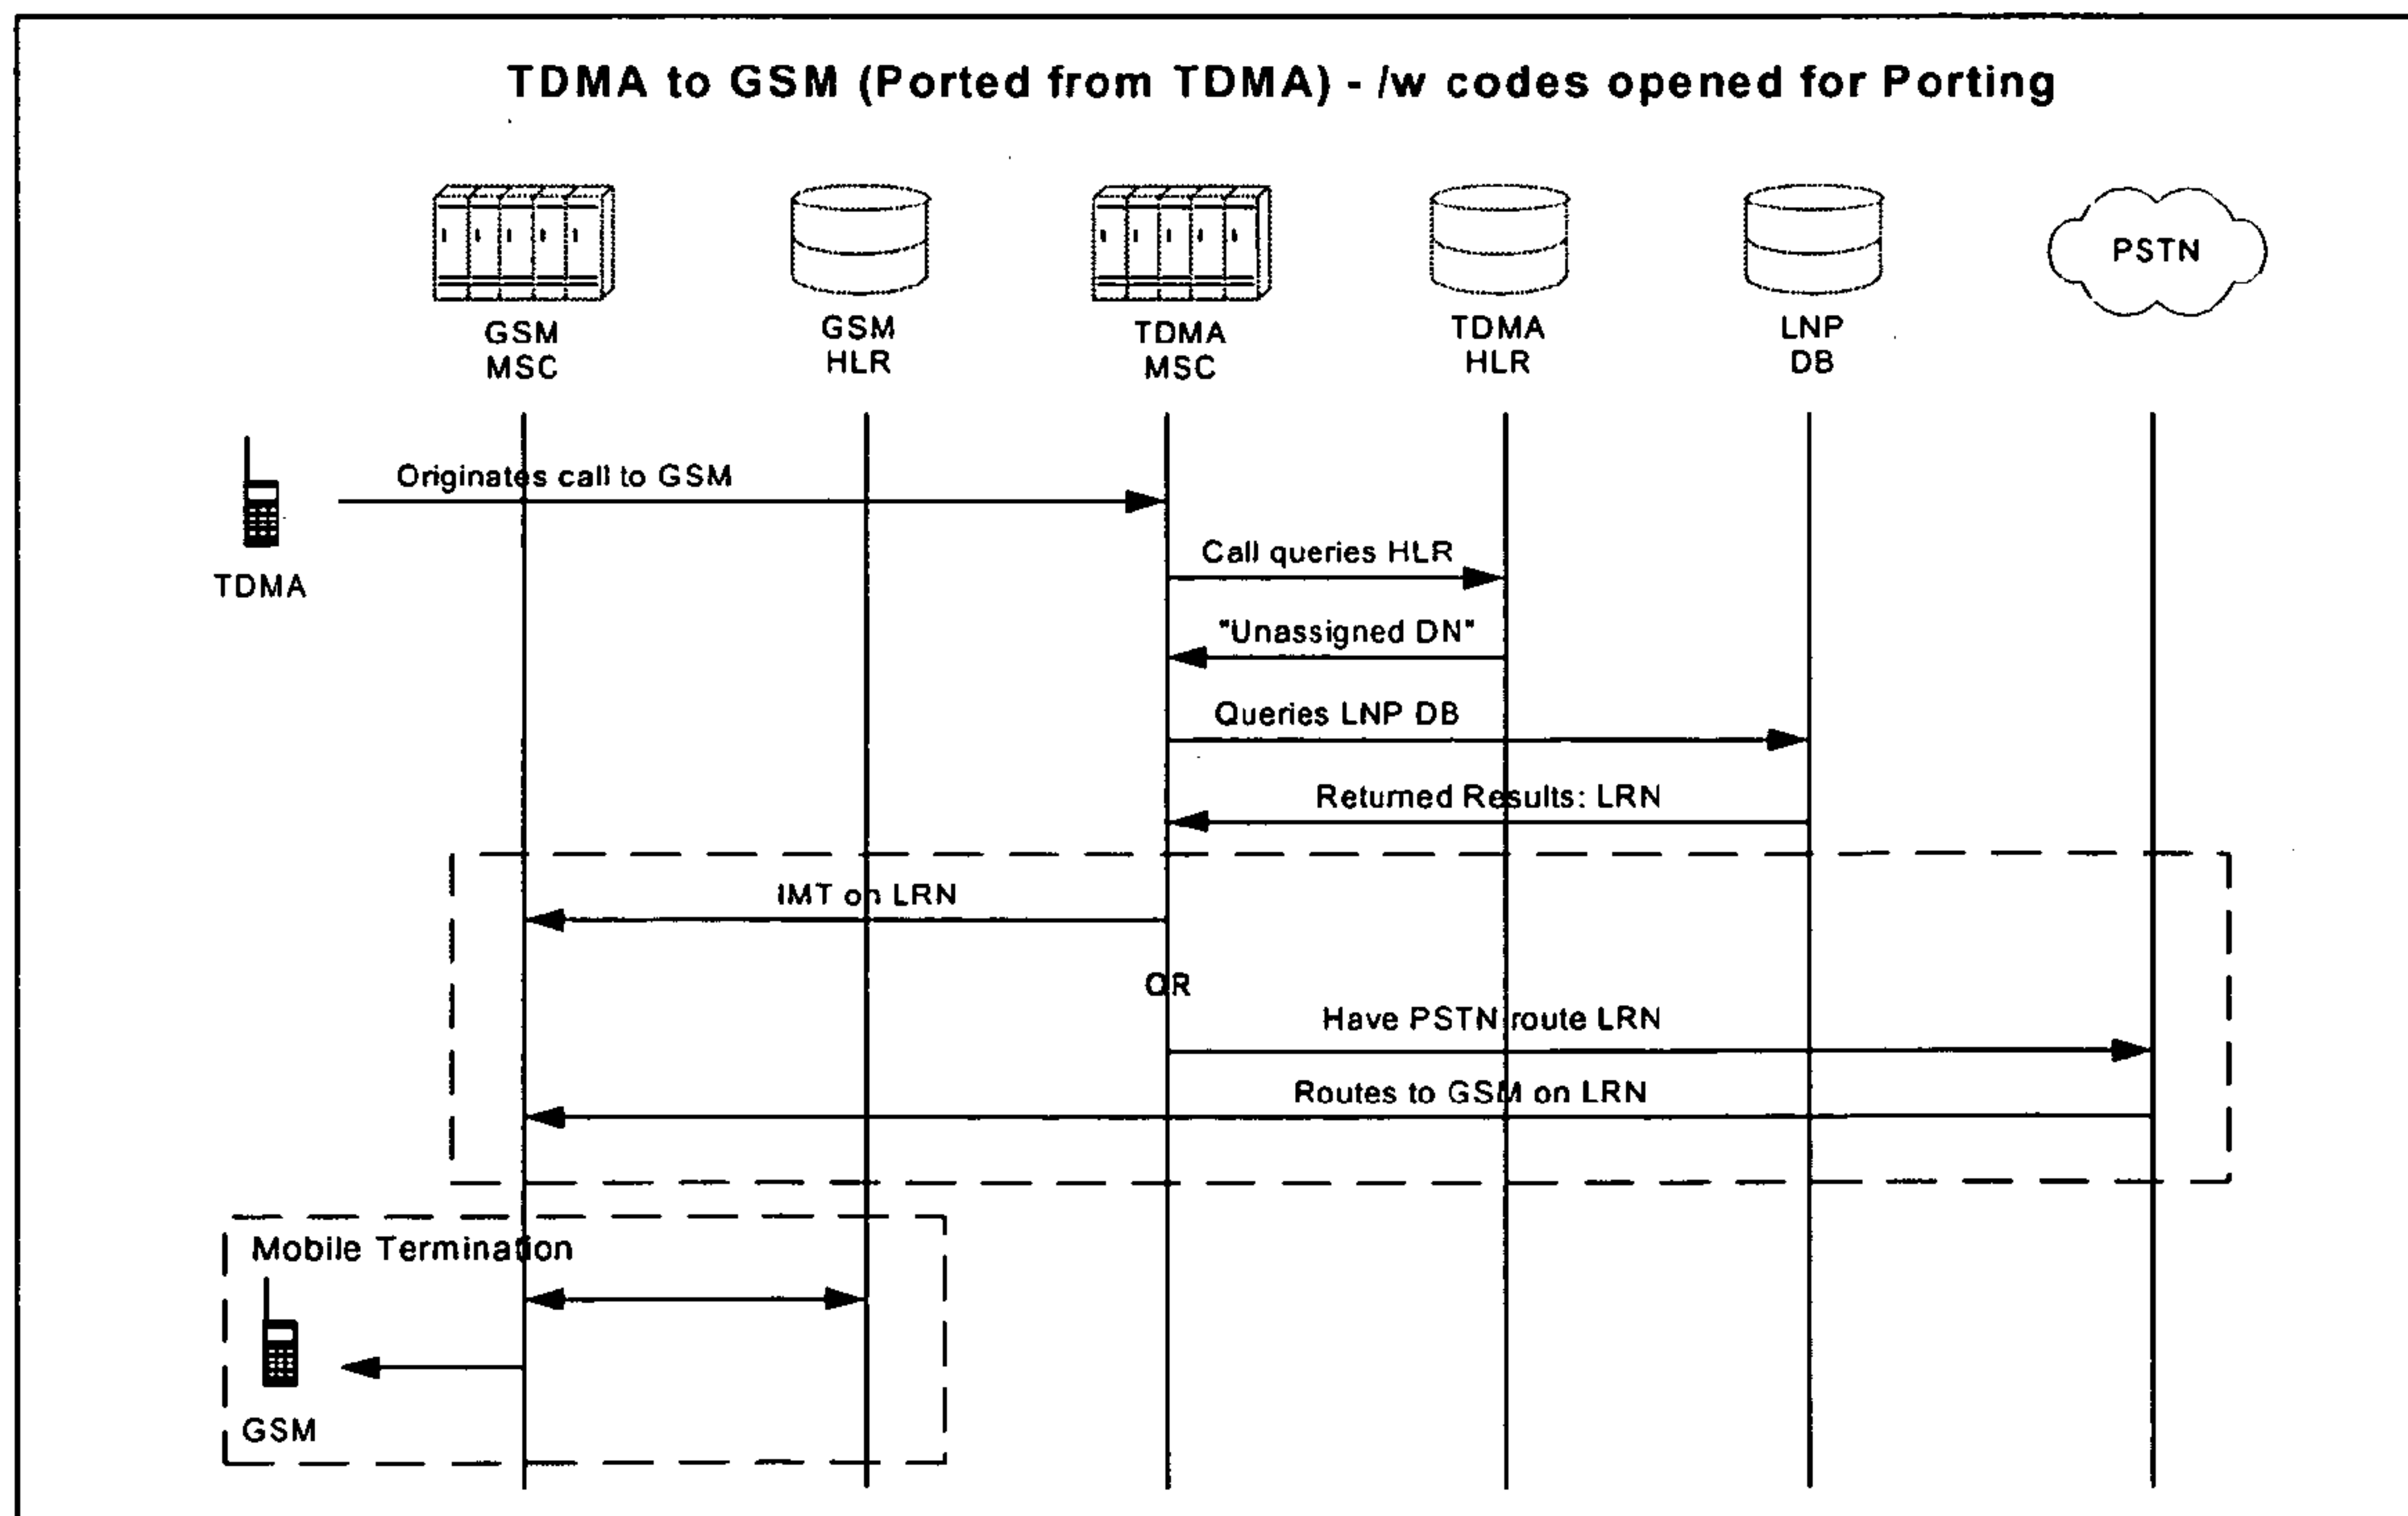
TDMA to GSM (Ported from TDMA) - /w codes opened for Porting

GSM MSC

GSM HLR

TDMA MSC

TDMA HLR

LNP DB

PSTN

TDMA

Originates call to GSM

Call queries HLR

"Unassigned DN"

Queries LNP DB

Returned Results: LRN

IMT on LRN

OR

Have PSTN route LRN

Routes to GSM on LRN

Mobile Termination

GSM